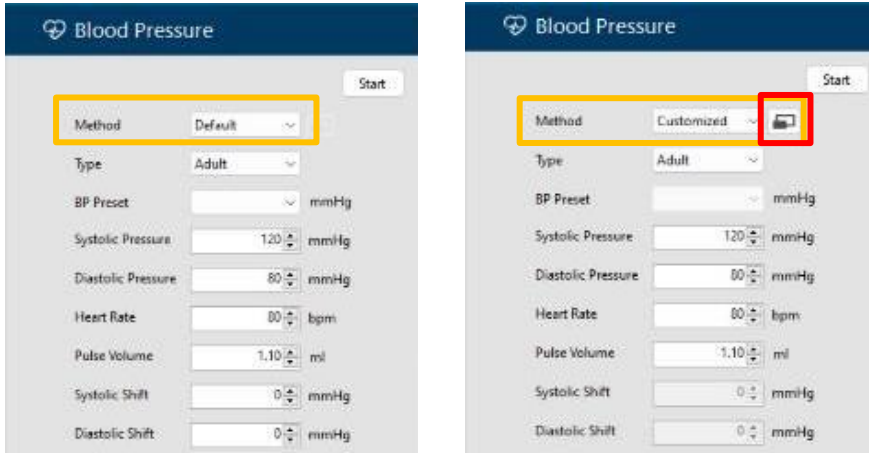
Blood Pressure

Start

| | | |
|---|---|---|
| Method | Default | |
| Type | Adult | |
| BP Preset | | mmHg |
| Systolic Pressure | 120 | mmHg |
| Diastolic Pressure | 80 | mmHg |
| Heart Rate | 80 | bpm |
| Pulse Volume | 1.10 | ml |
| Systolic Shift | 0 | mmHg |
| Diastolic Shift | 0 | mmHg |

Blood Pressure

Start

| | | |
|---|---|---|
| Method | Customized | |
| Type | Adult | |
| BP Preset | | mmHg |
| Systolic Pressure | 120 | mmHg |
| Diastolic Pressure | 80 | mmHg |
| Heart Rate | 80 | bpm |
| Pulse Volume | 1.10 | ml |
| Systolic Shift | 0 | mmHg |
| Diastolic Shift | 0 | mmHg |